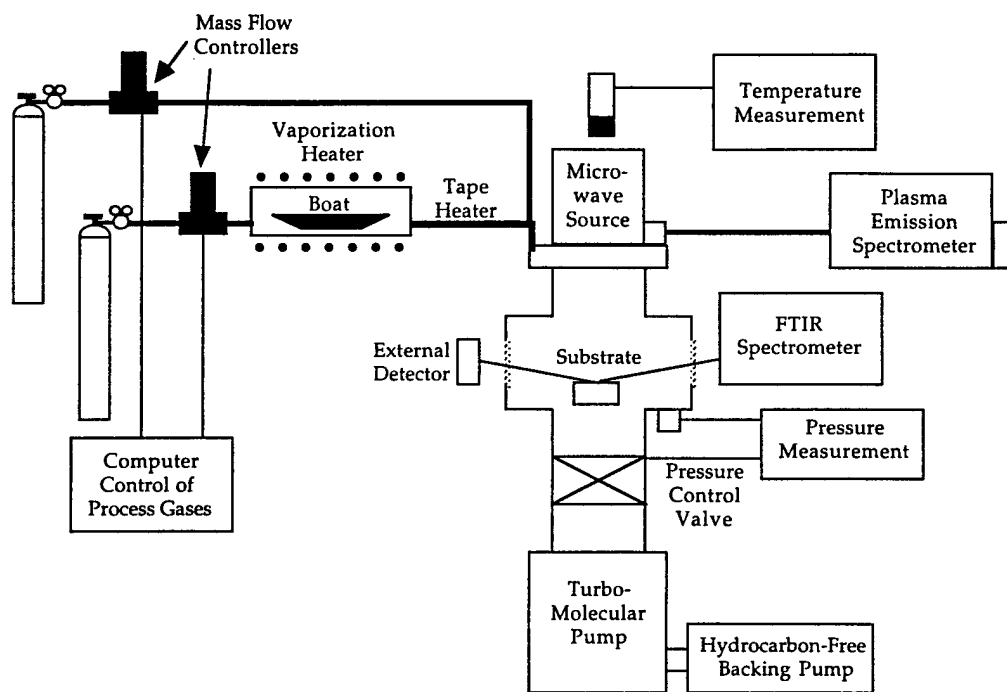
Mass Flow Controllers

Temperature Measurement

Vaporization Heater

Boat

Tape Heater

Micro-wave Source

Plasma Emission Spectrometer

External Detector

Substrate

FTIR Spectrometer

Pressure Measurement

Pressure Control Valve

Computer Control of Process Gases

Turbo-Molecular Pump

Hydrocarbon-Free Backing Pump